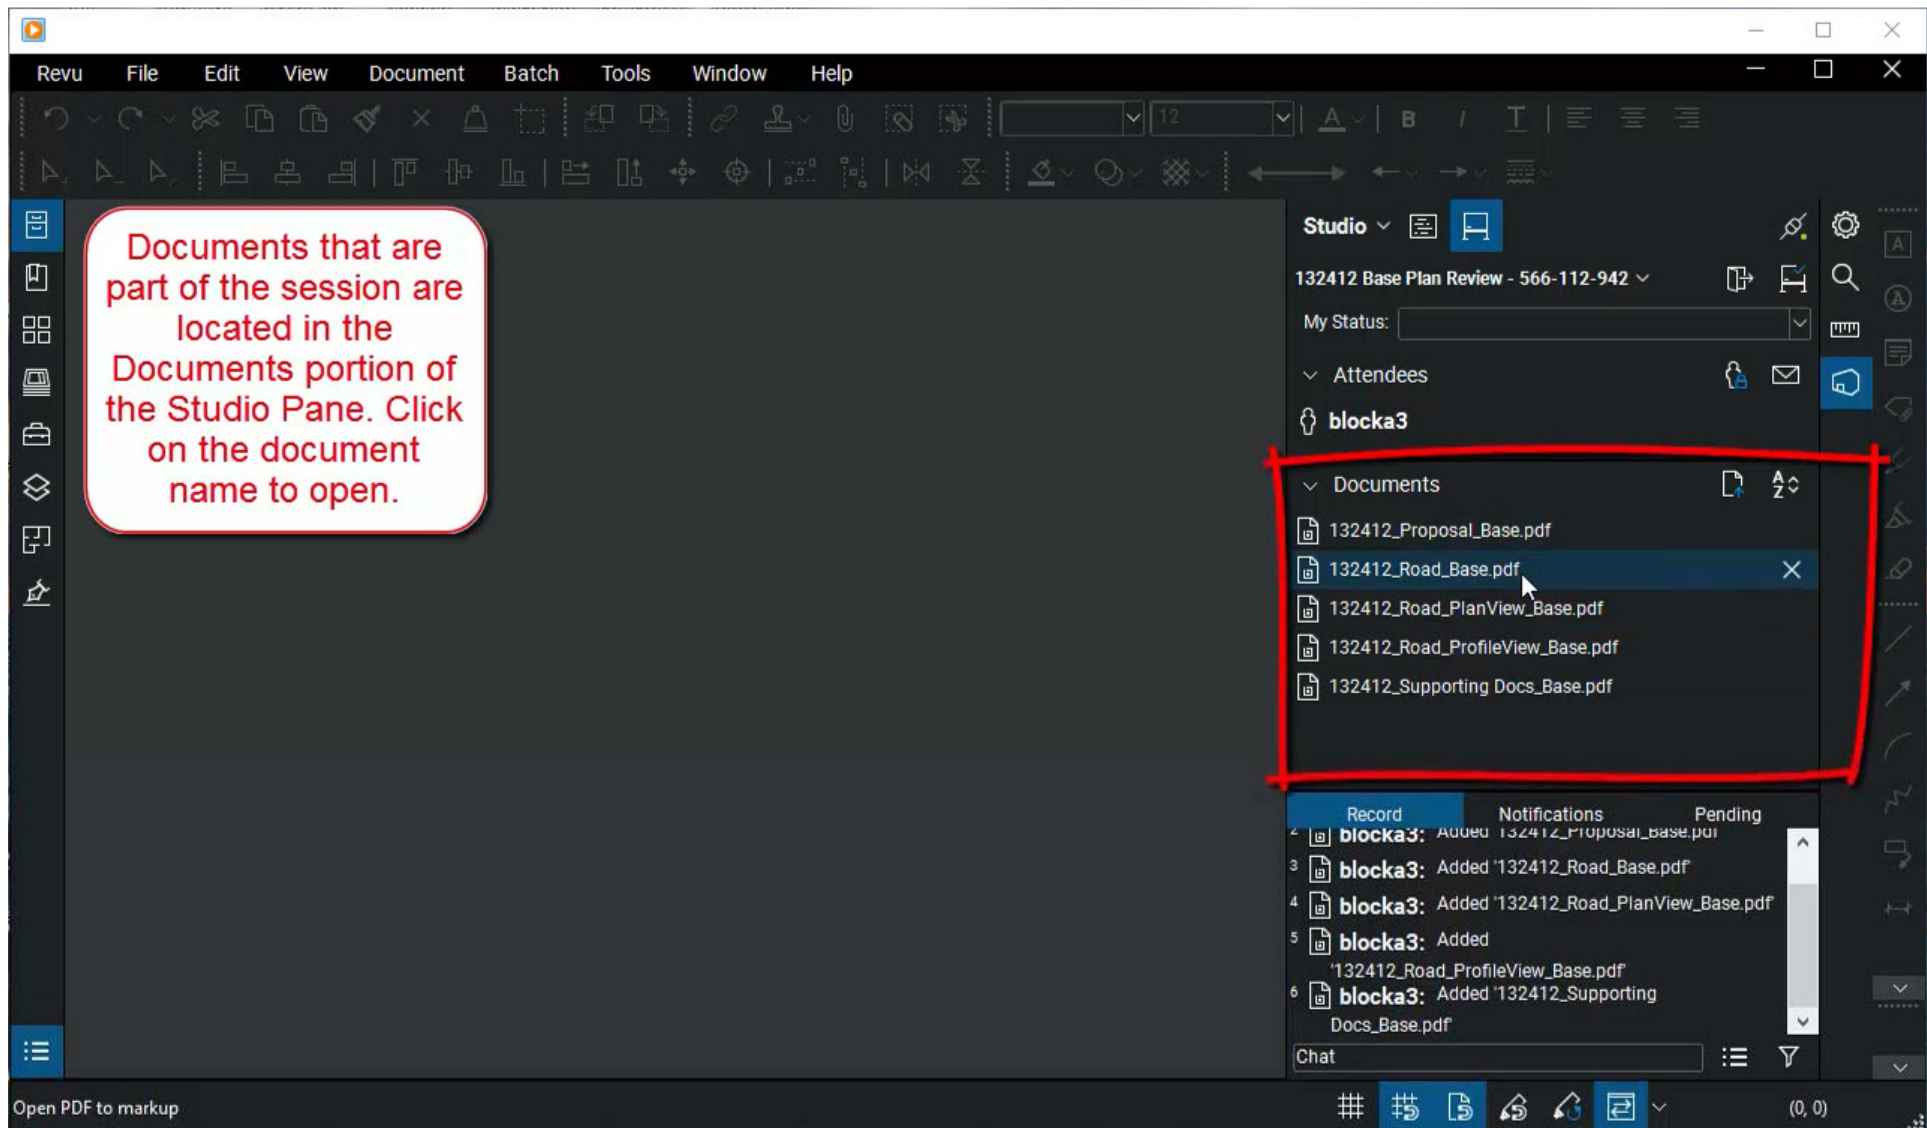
Revu File Edit View Document Batch Tools Window Help

12

Documents that are part of the session are located in the Documents portion of the Studio Pane. Click on the document name to open.

Studio

132412 Base Plan Review - 566-112-942

My Status:

Attendees

blocka3

Documents

132412_Proposal_Base.pdf

132412_Road_Base.pdf

132412_Road_PlanView_Base.pdf

132412_Road_ProfileView_Base.pdf

132412_Supporting Docs_Base.pdf

Record Notifications Pending

2 blocka3: Added '132412_Proposal_Base.pdf'

3 blocka3: Added '132412_Road_Base.pdf'

4 blocka3: Added '132412_Road_PlanView_Base.pdf'

5 blocka3: Added '132412_Road_ProfileView_Base.pdf'

6 blocka3: Added '132412_Supporting Docs_Base.pdf'

Chat

Open PDF to markup

(0, 0)